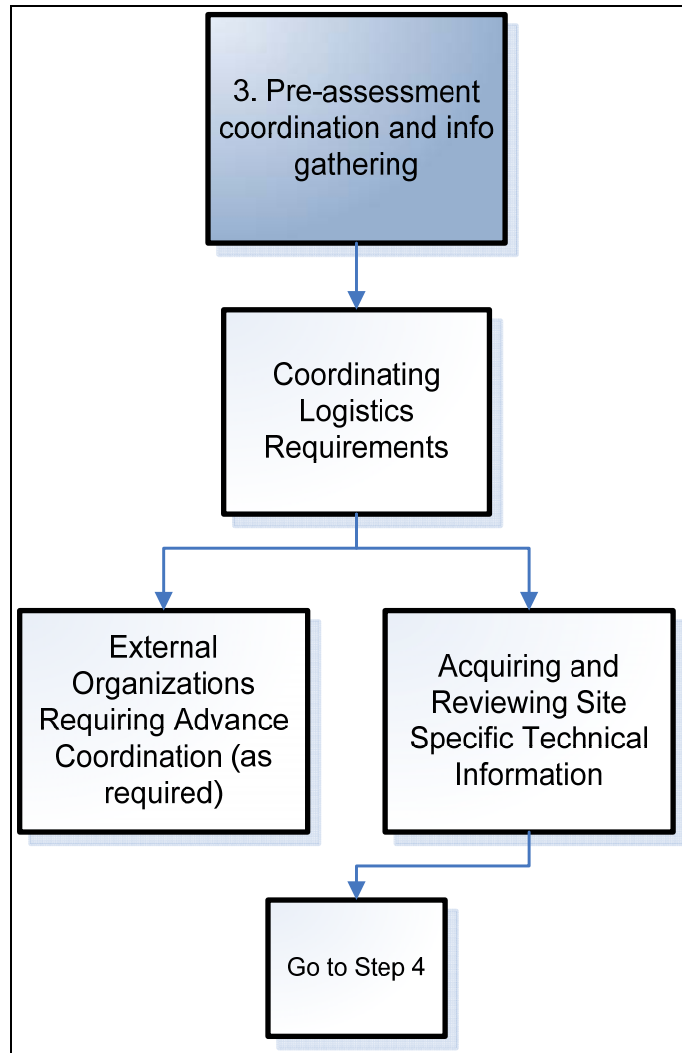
3. Pre-assessment coordination and info gathering

Coordinating Logistics Requirements

External Organizations Requiring Advance Coordination (as required)

Acquiring and Reviewing Site Specific Technical Information

Go to Step 4